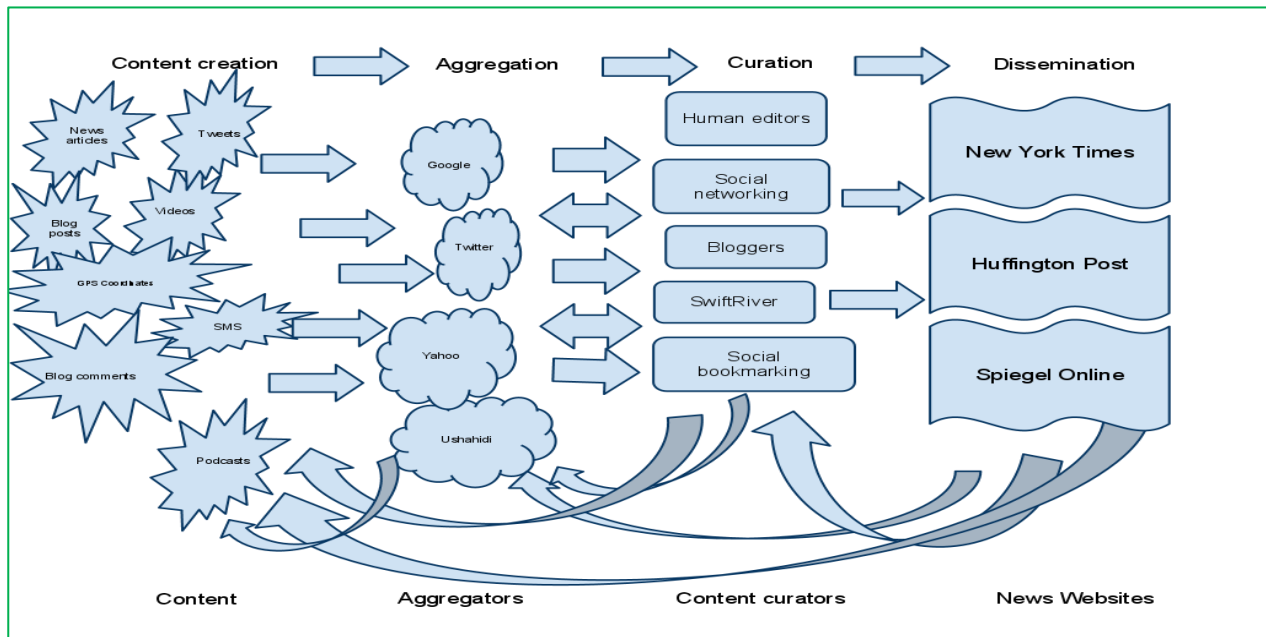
Content creation

Aggregation

Curation

Dissemination

News articles

Tweets

Blog posts

Videos

GPS Coordinates

SMS

Blog comments

Podcasts

Google

Twitter

Yahoo

Ushahidi

Human editors

Social networking

Bloggers

SwiftRiver

Social bookmarking

New York Times

Huffington Post

Spiegel Online

Content

Aggregators

Content curators

News Websites